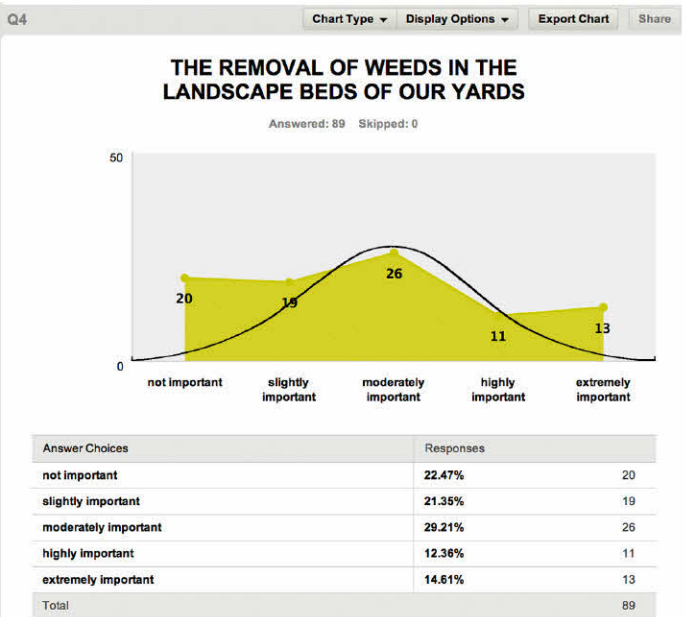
Q4

Chart Type ▾ Display Options ▾ Export Chart Share

THE REMOVAL OF WEEDS IN THE LANDSCAPE BEDS OF OUR YARDS

Answered: 89 Skipped: 0

50

0

20

19

26

11

13

not important

slightly important

moderately important

highly important

extremely important

| Answer Choices | Responses | |
|---|---|---|
| not important | 22.47% | 20 |
| slightly important | 21.35% | 19 |
| moderately important | 29.21% | 26 |
| highly important | 12.36% | 11 |
| extremely important | 14.61% | 13 |
| Total | | 89 |